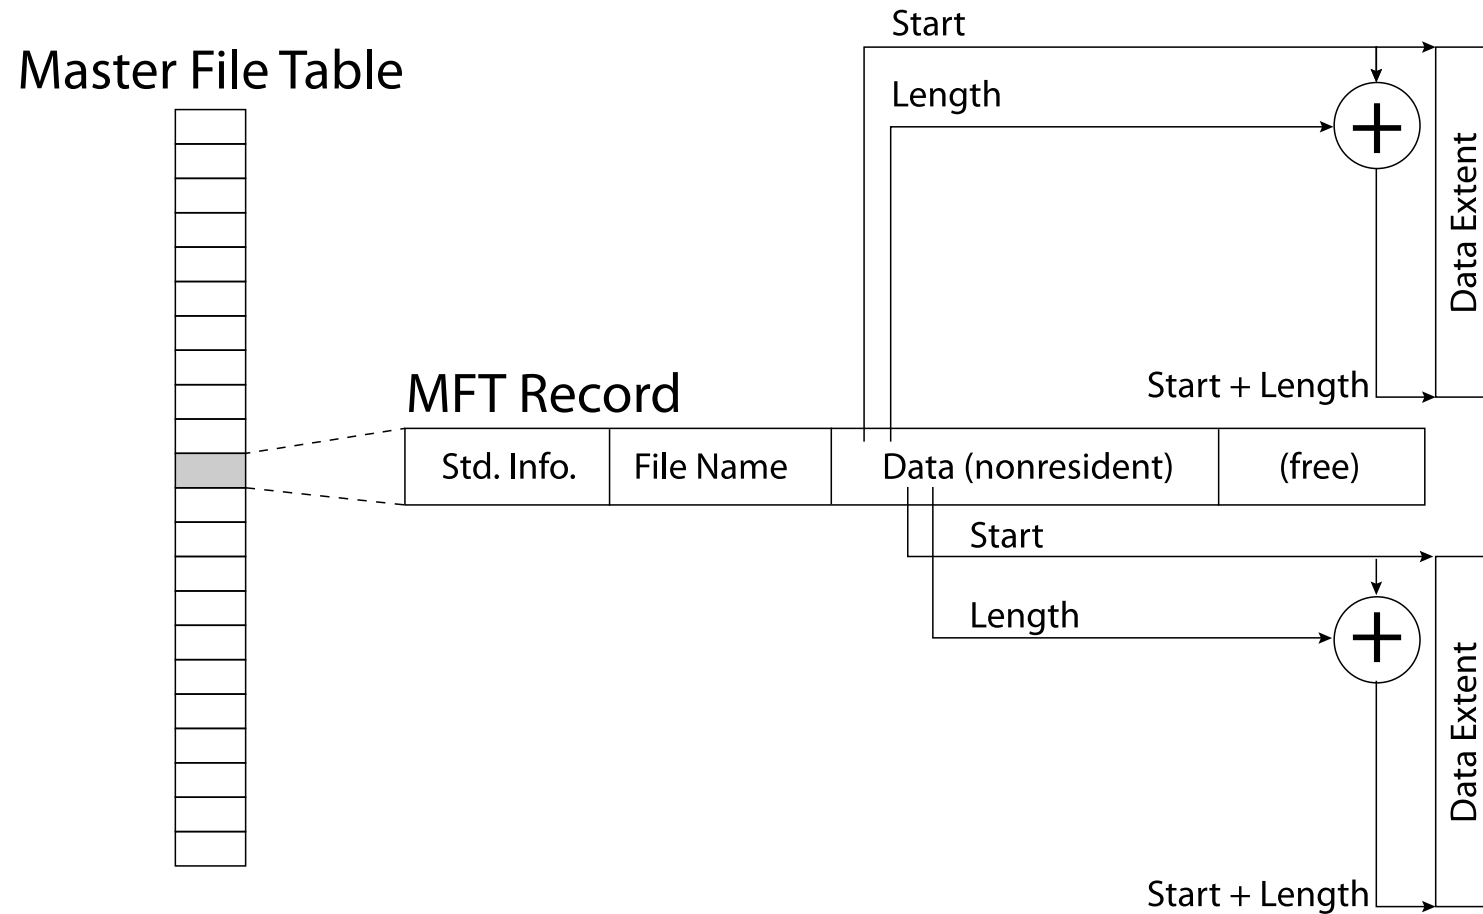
Master File Table

Start

Length

$+$

Data Extent

Start + Length

MFT Record

| Std. Info. | File Name | Data (nonresident) | (free) |
|---|---|---|---|

Start

Length

$+$

Data Extent

Start + Length